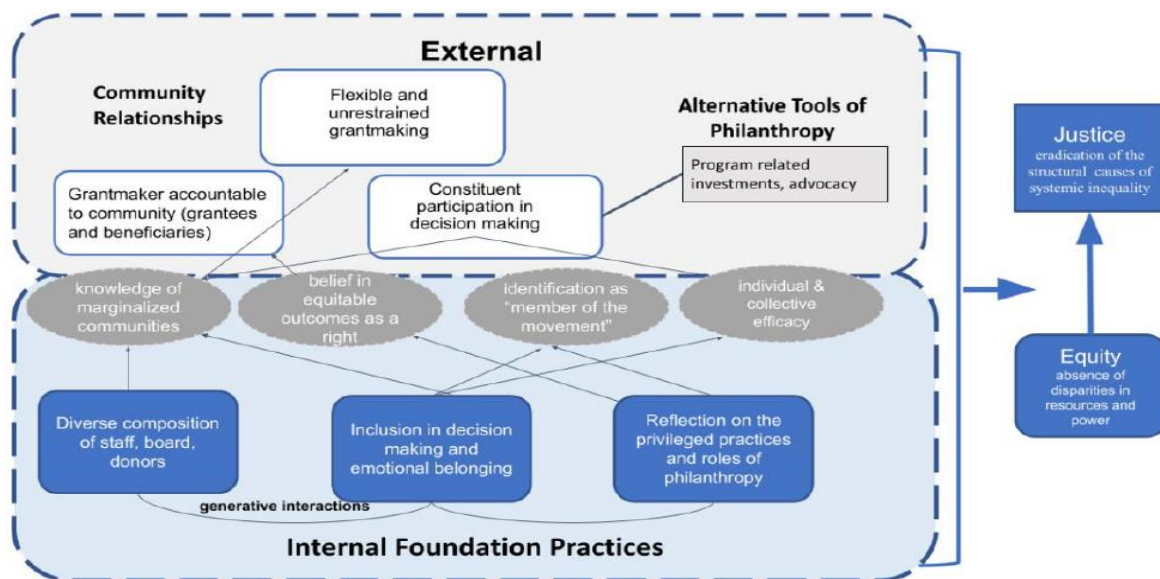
External

Community Relationships

Flexible and unrestrained grantmaking

Alternative Tools of Philanthropy

Program related investments, advocacy

Grantmaker accountable to community (grantees and beneficiaries)

Constituent participation in decision making

knowledge of marginalized communities

belief in equitable outcomes as a right

identification as "member of the movement"

individual & collective efficacy

Diverse composition of staff, board, donors

Inclusion in decision making and emotional belonging

Reflection on the privileged practices and roles of philanthropy

generative interactions

Internal Foundation Practices

Justice
eradication of the structural causes of systemic inequality

Equity
absence of disparities in resources and power